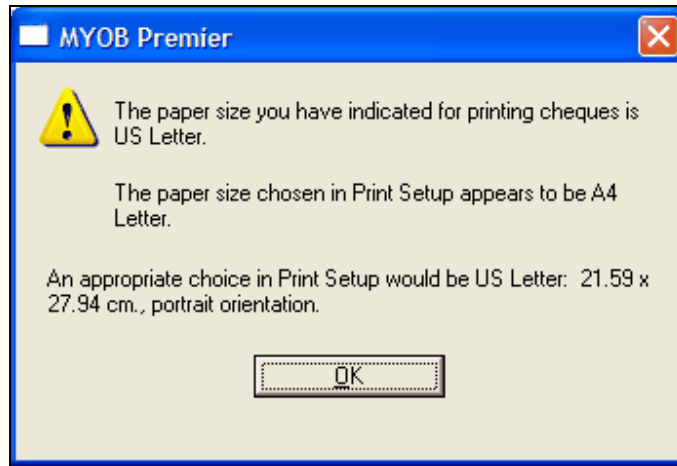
MYOB Premier

The paper size you have indicated for printing cheques is US Letter.

The paper size chosen in Print Setup appears to be A4 Letter.

An appropriate choice in Print Setup would be US Letter:  21.59 x 27.94 cm., portrait orientation.

OK